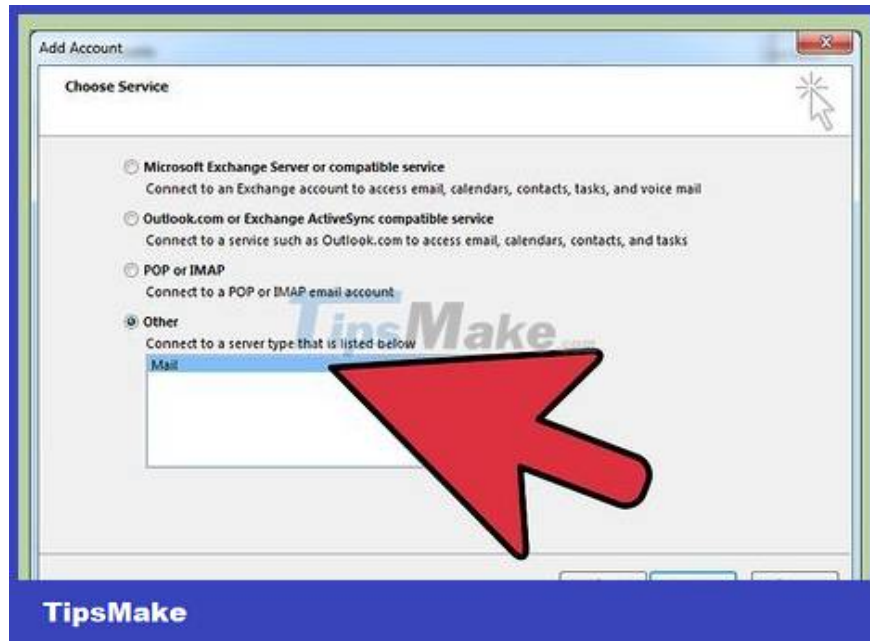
Add Account

Choose Service

Microsoft Exchange Server or compatible service
Connect to an Exchange account to access email, calendars, contacts, tasks, and voice mail

Outlook.com or Exchange ActiveSync compatible service
Connect to a service such as Outlook.com to access email, calendars, contacts, and tasks

POP or IMAP
Connect to a POP or IMAP email account

Other
Connect to a server type that is listed below

Mail

TipsMake.com

TipsMake